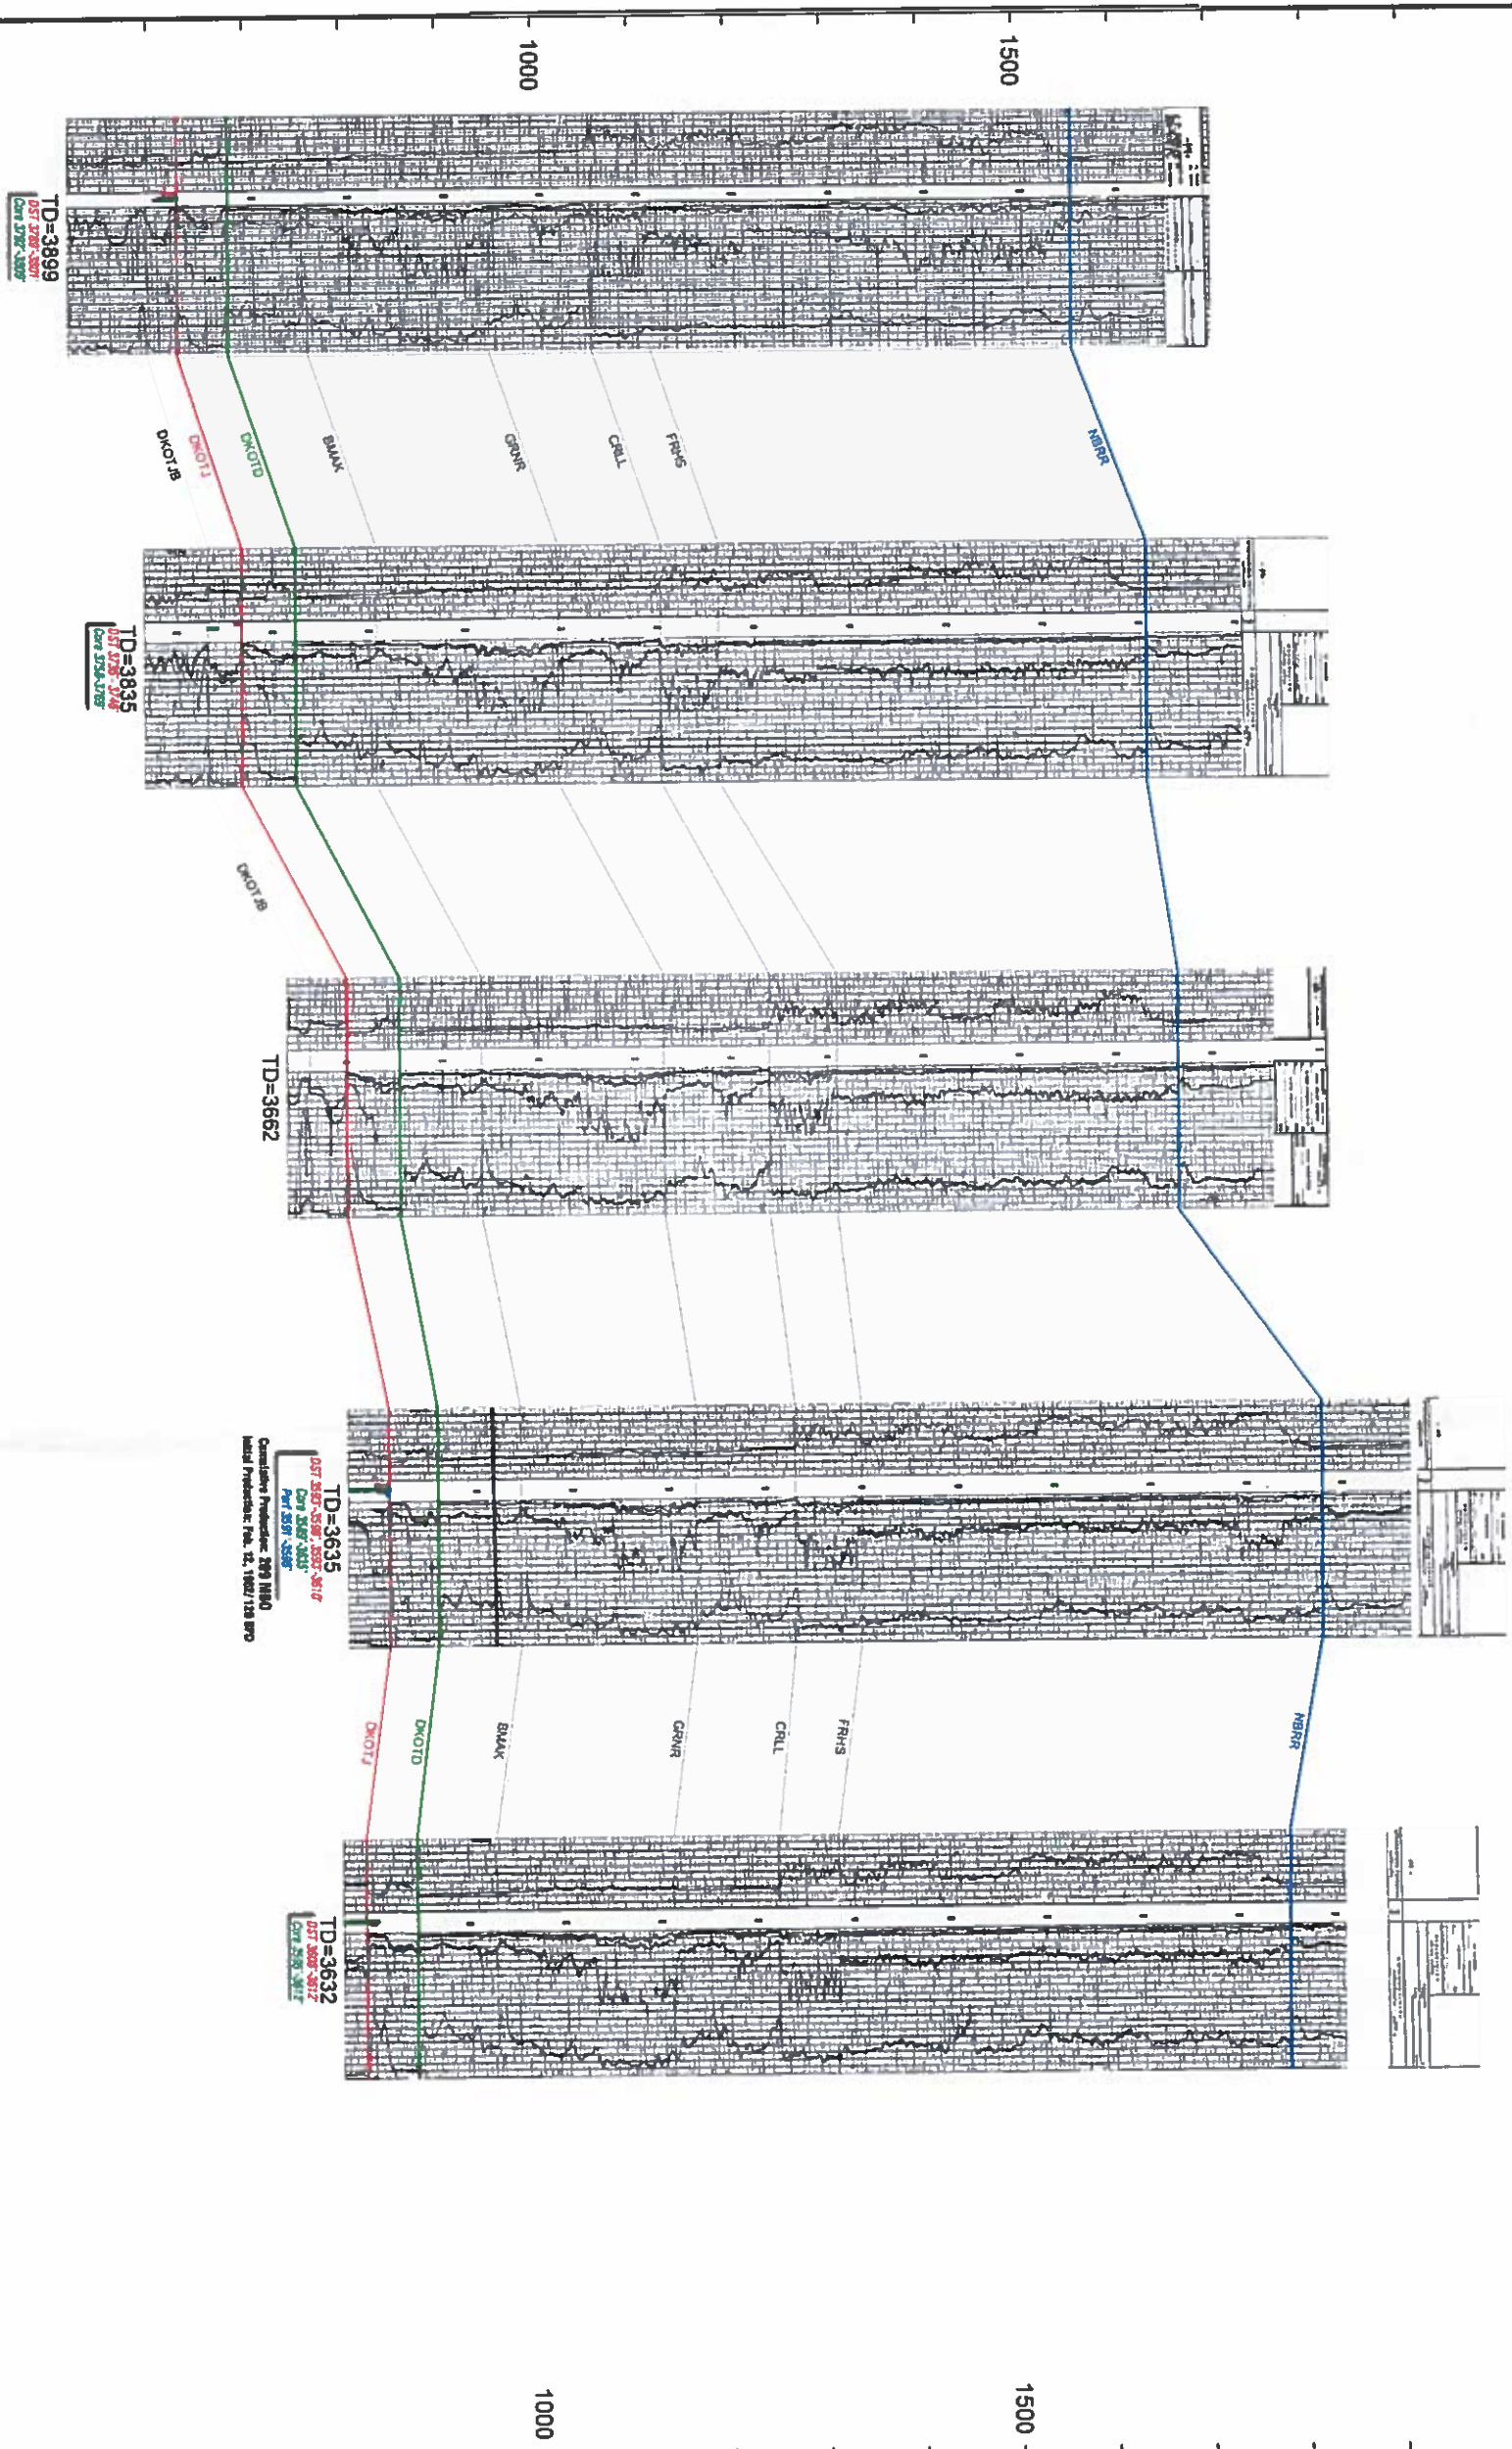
1000

1500

TD=3899
DST 3780'-3801'
Core 3780'-3800'

DKOTJB
DKOTJ
DKOTD
BMAK
GRNR
CRLL
FRHS
NBRR

TD=3835
DST 3735'-3745'
Core 3734-3765'

DKOTJB

TD=3662

TD=3635
DST 3580'-3590', 3593'-3610'
Core 3580'-3633'
Perf 3591'-3596'
Cumulative Production: 289 MBO
Initial Production: Feb. 12, 1982 128 BPD

DKOTJ
DKOTD
BMAK
GRNR
CRLL
FRHS
NBRR

TD=3632
DST 3600'-3612'
Core 3595'-3617'

1000

1500